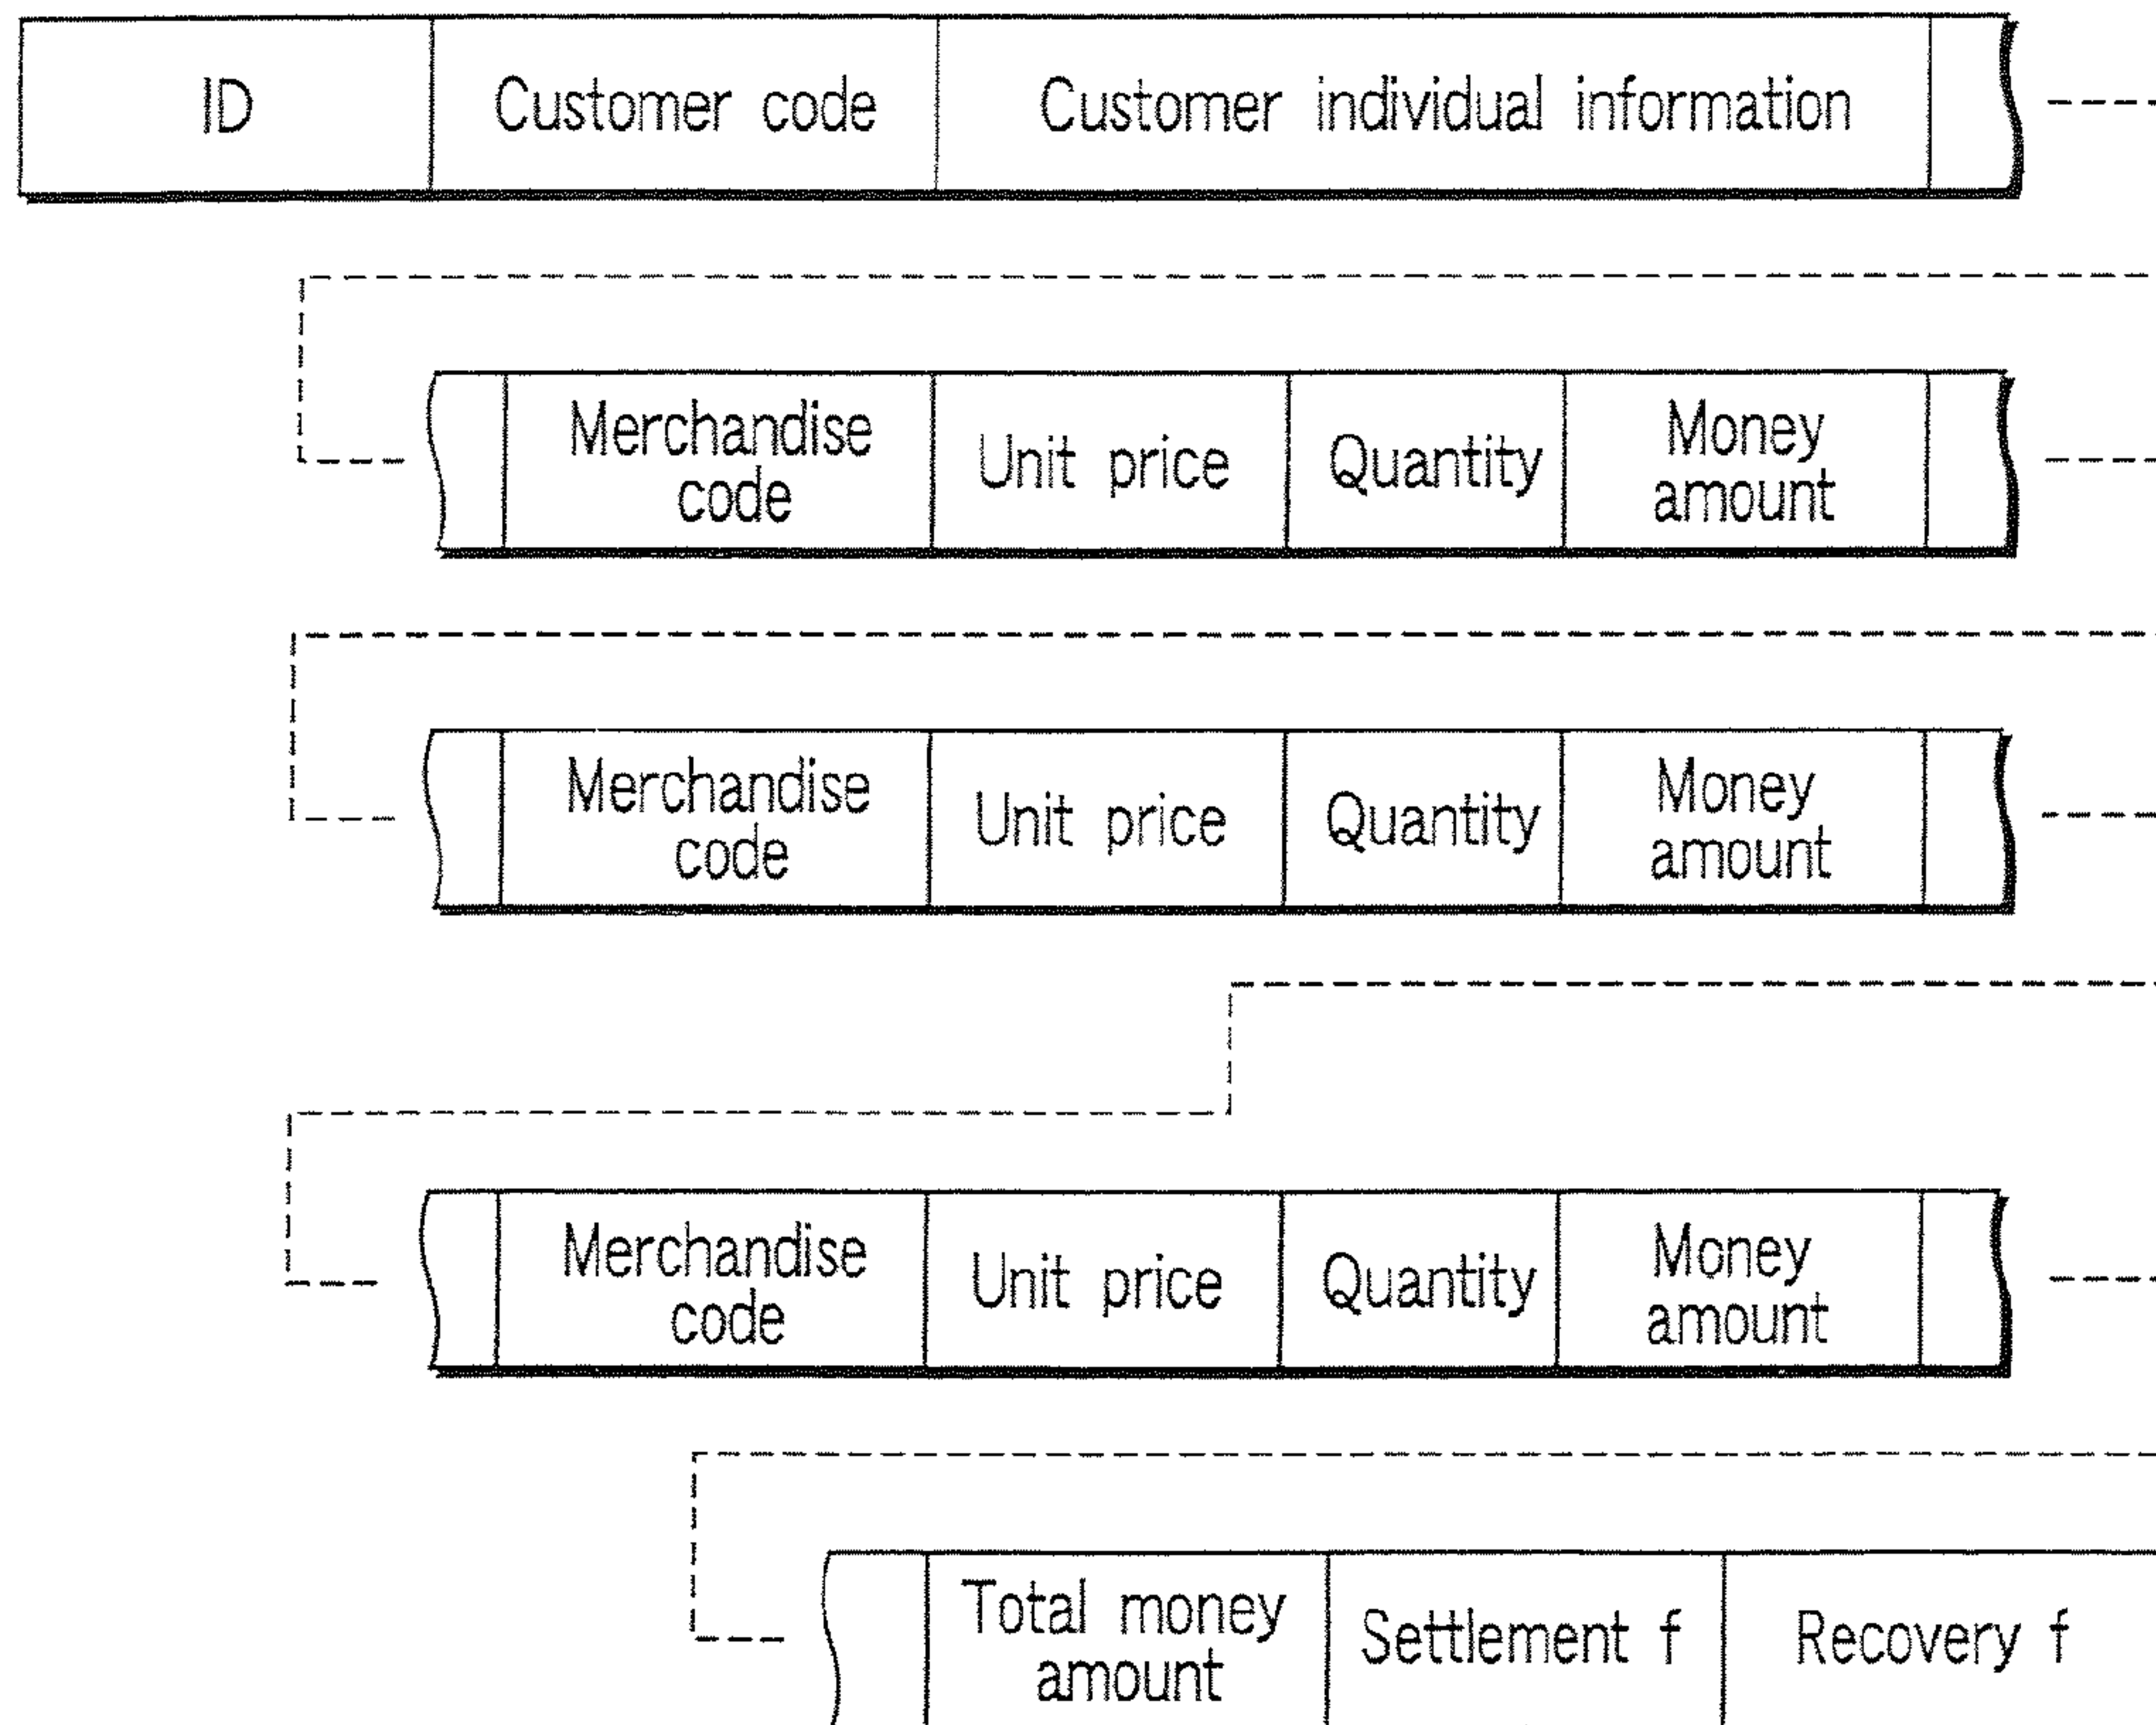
ID | Customer code | Customer individual information

Merchandise code | Unit price | Quantity | Money amount

Merchandise code | Unit price | Quantity | Money amount

Merchandise code | Unit price | Quantity | Money amount

Total money amount | Settlement f | Recovery f